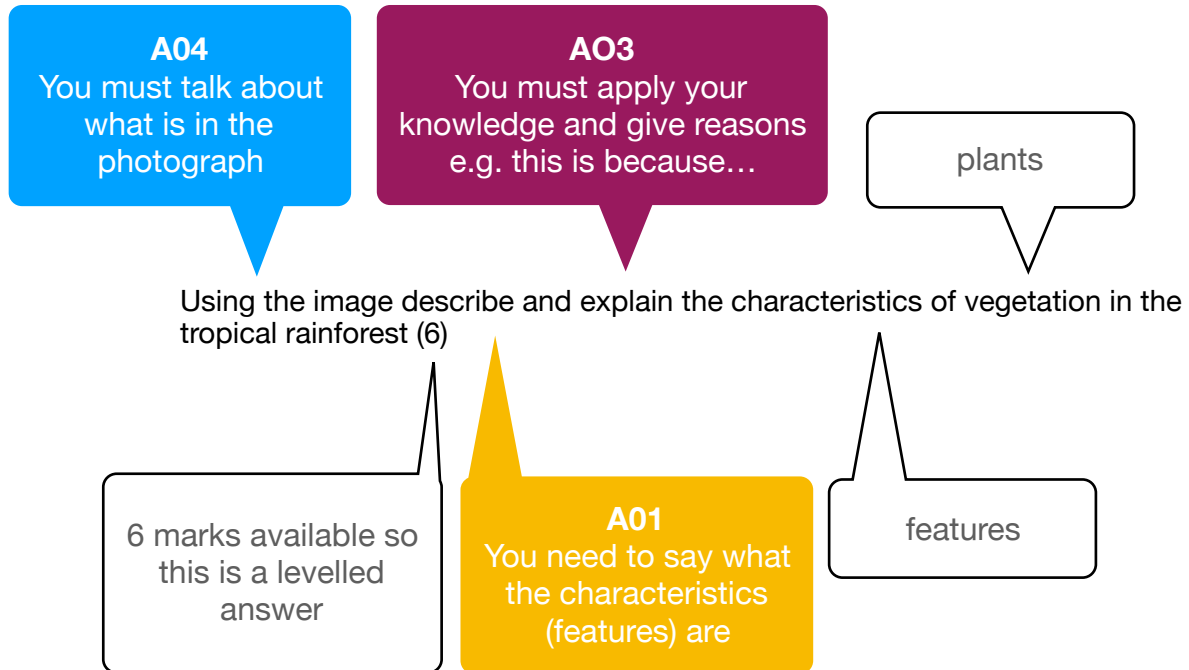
A04
You must talk about what is in the photograph

AO3
You must apply your knowledge and give reasons e.g. this is because…

plants

Using the image describe and explain the characteristics of vegetation in the tropical rainforest (6)

6 marks available so this is a levelled answer

A01
You need to say what the characteristics (features) are

features